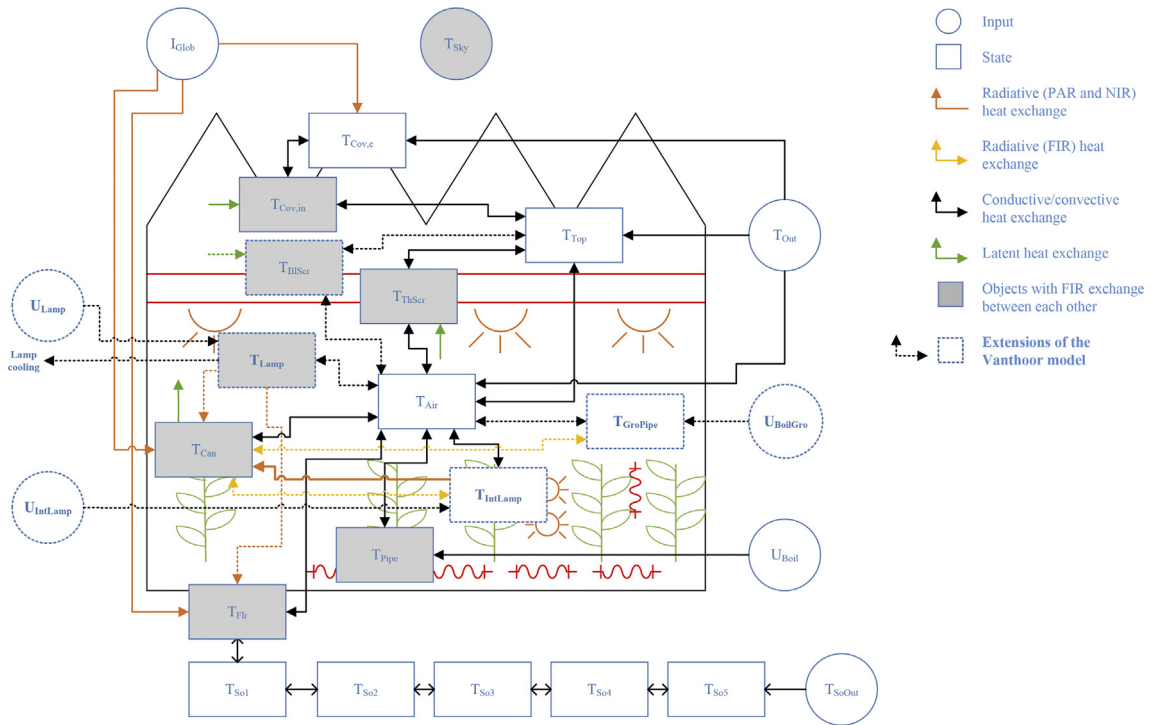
$I_{Glob}$

$T_{Sky}$

$T_{Cov,e}$

$T_{Cov,in}$

$T_{Top}$

$T_{Out}$

$T_{BlScr}$

$T_{ThScr}$

$U_{Lamp}$

Lamp cooling

$T_{Lamp}$

$T_{Air}$

$T_{GroPipe}$

$U_{BoilGro}$

$T_{Can}$

$T_{IntLamp}$

$U_{IntLamp}$

$T_{Pipe}$

$U_{Boil}$

$T_{Flr}$

$T_{So1}$

$T_{So2}$

$T_{So3}$

$T_{So4}$

$T_{So5}$

$T_{SoOut}$

Input

State

Radiative (PAR and NIR) heat exchange

Radiative (FIR) heat exchange

Conductive/convective heat exchange

Latent heat exchange

Objects with FIR exchange between each other

Extensions of the Vanthoor model